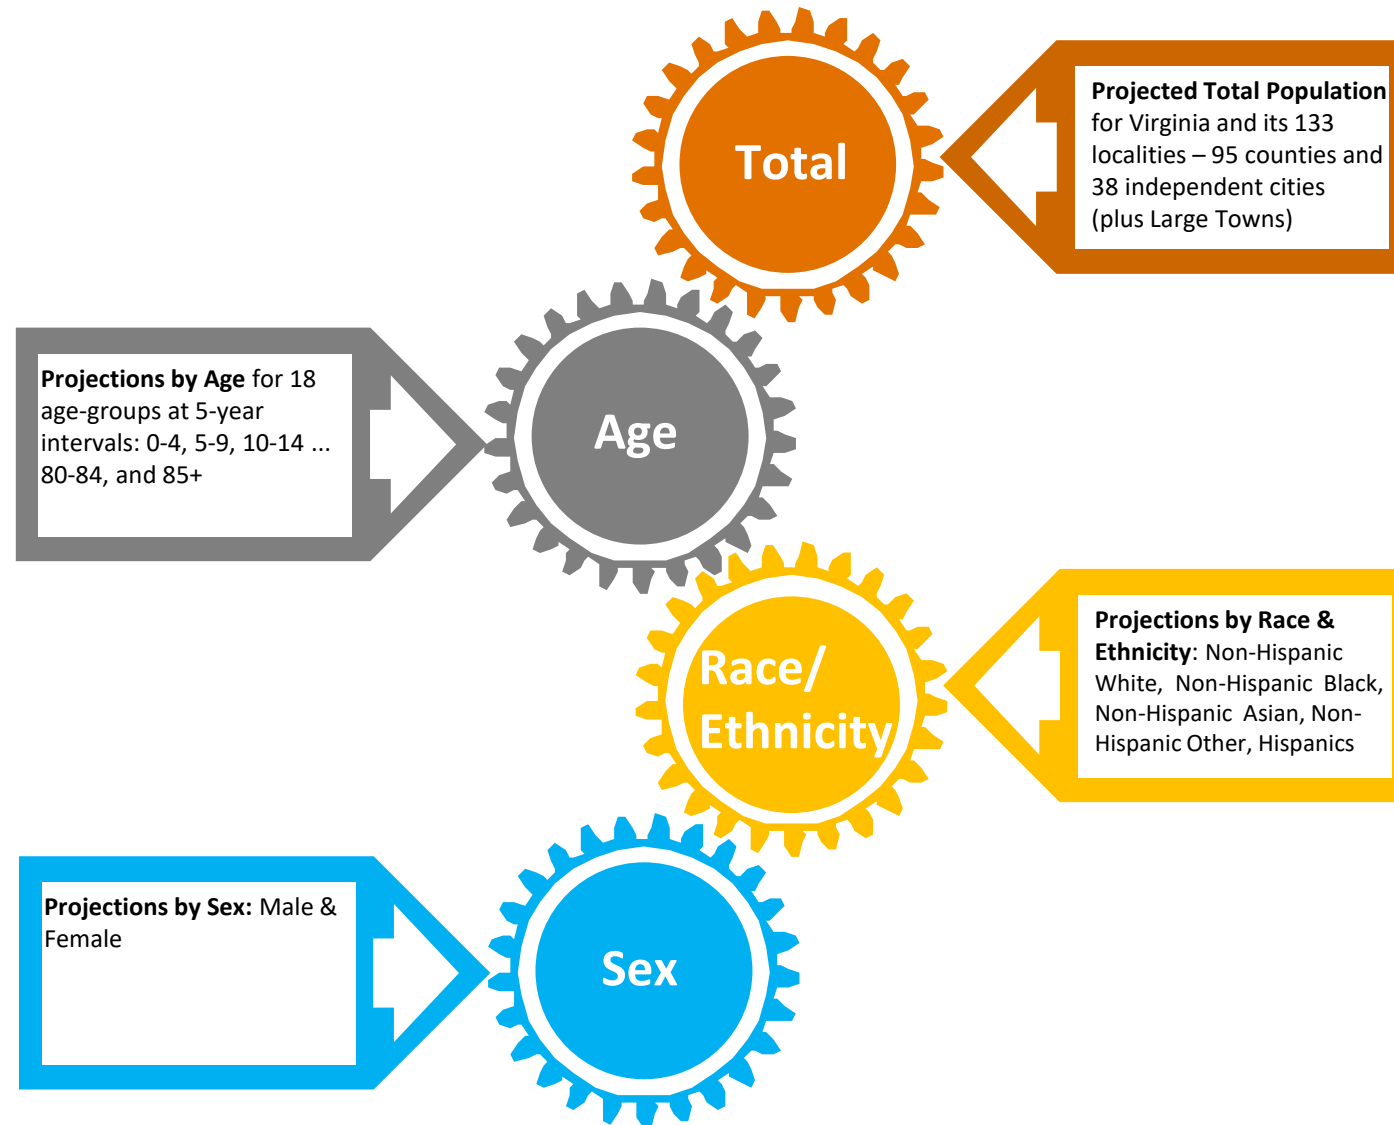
Total

Projected Total Population for Virginia and its 133 localities – 95 counties and 38 independent cities (plus Large Towns)

Projections by Age for 18 age-groups at 5-year intervals: 0-4, 5-9, 10-14 ... 80-84, and 85+

Age

Race/ Ethnicity

Projections by Race & Ethnicity: Non-Hispanic White, Non-Hispanic Black, Non-Hispanic Asian, Non-Hispanic Other, Hispanics

Projections by Sex: Male & Female

Sex